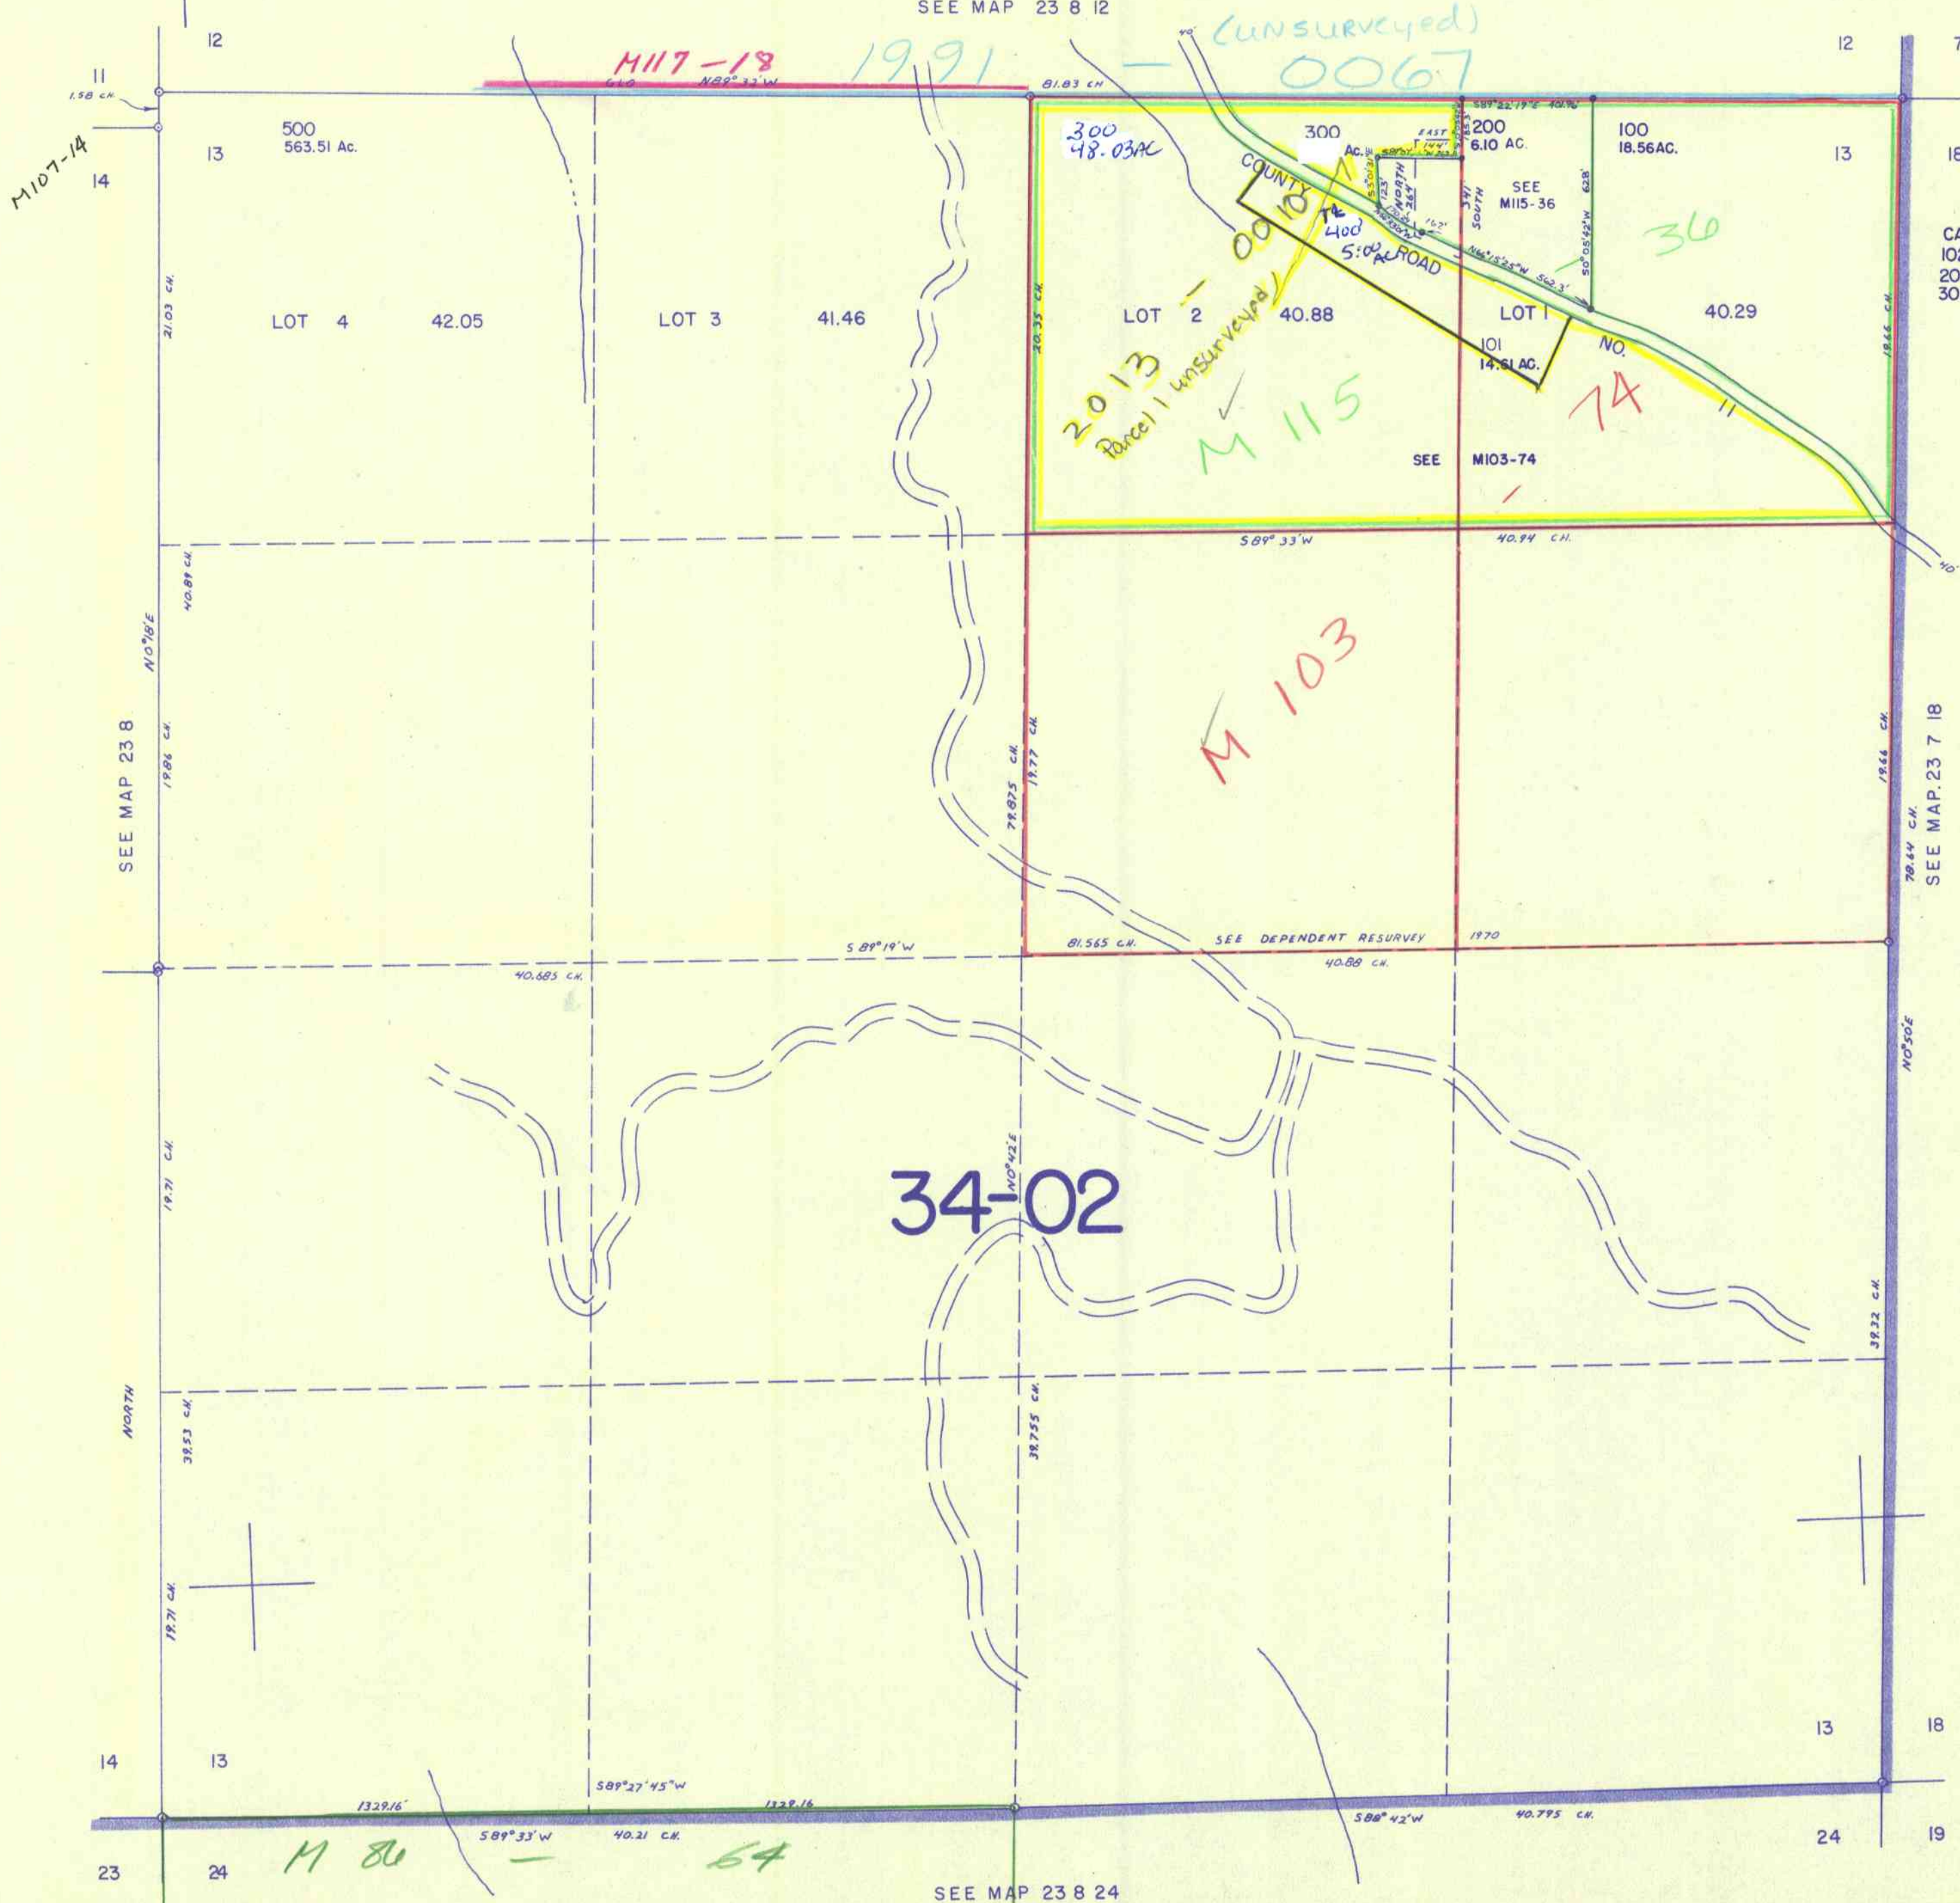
SEE MAP 23 8 12

12

M117 – 18

GLO N89°33'W

1991 – 0067

(UNSURVEYED)

40'

81.83 CH

12

7

11

1.58 CH.

M107-14

13

14

500
563.51 Ac.

300
48.03AC

300
Ac.

EAST
144'

S89°22'19"E 40.96'

200
6.10 AC.

100
18.56AC.

13

18

COUNTY

NORTH
264

341
SOUTH

SEE
M115-36

628'

N0°05'42"W

36

2013 – 0010

400
5.00 AC

ROAD

N66°15'25"W 562.3'

CA
10
20
30

21.03 CH.

LOT 4 42.05

LOT 3 41.46

20.35 CH.

LOT 2 40.88

LOT 1

40.29

101
14.61 AC.

NO.

74

11

18.66 CH.

Parcel 1 unsurveyed

M 115

SEE M103-74

S89°33'W

40.94 CH.

40.89 CH.

N0°18'E

M 103

SEE MAP 23 8

19.86 CH.

79.875 CH.

19.77 CH.

19.66 CH.

78.64 CH.

SEE MAP 23 7 18

S89°19'W

81.565 CH.

SEE DEPENDENT RESURVEY 1970

40.88 CH.

40.685 CH.

N0°50'E

19.71 CH.

34-02

N0°42'E

39.32 CH.

NORTH

39.53 CH.

38.755 CH.

19.71 CH.

14

13

13

18

S89°27'45"W

1329.16'

1329.16

S89°33'W

40.21 CH.

S88°42'W

40.795 CH.

M 86 – 64

23

24

24

19

SEE MAP 23 8 24